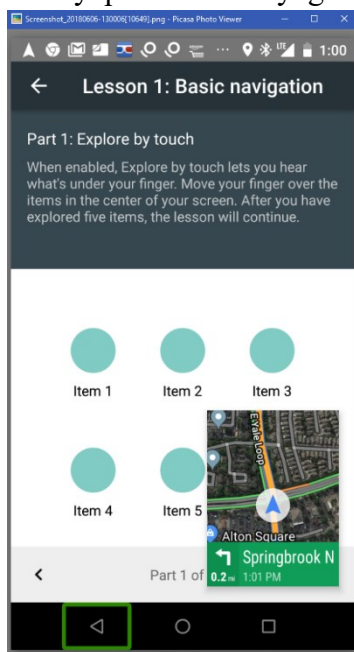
Screenshot_20180606-130006[10649].png - Picasa Photo Viewer

1:00

Lesson 1: Basic navigation

Part 1: Explore by touch

When enabled, Explore by touch lets you hear what's under your finger. Move your finger over the items in the center of your screen. After you have explored five items, the lesson will continue.

Item 1

Item 2

Item 3

Item 4

Item 5

E Yale Loop

Alton Square

Springbrook N

0.2 mi 1:01 PM

Part 1 of